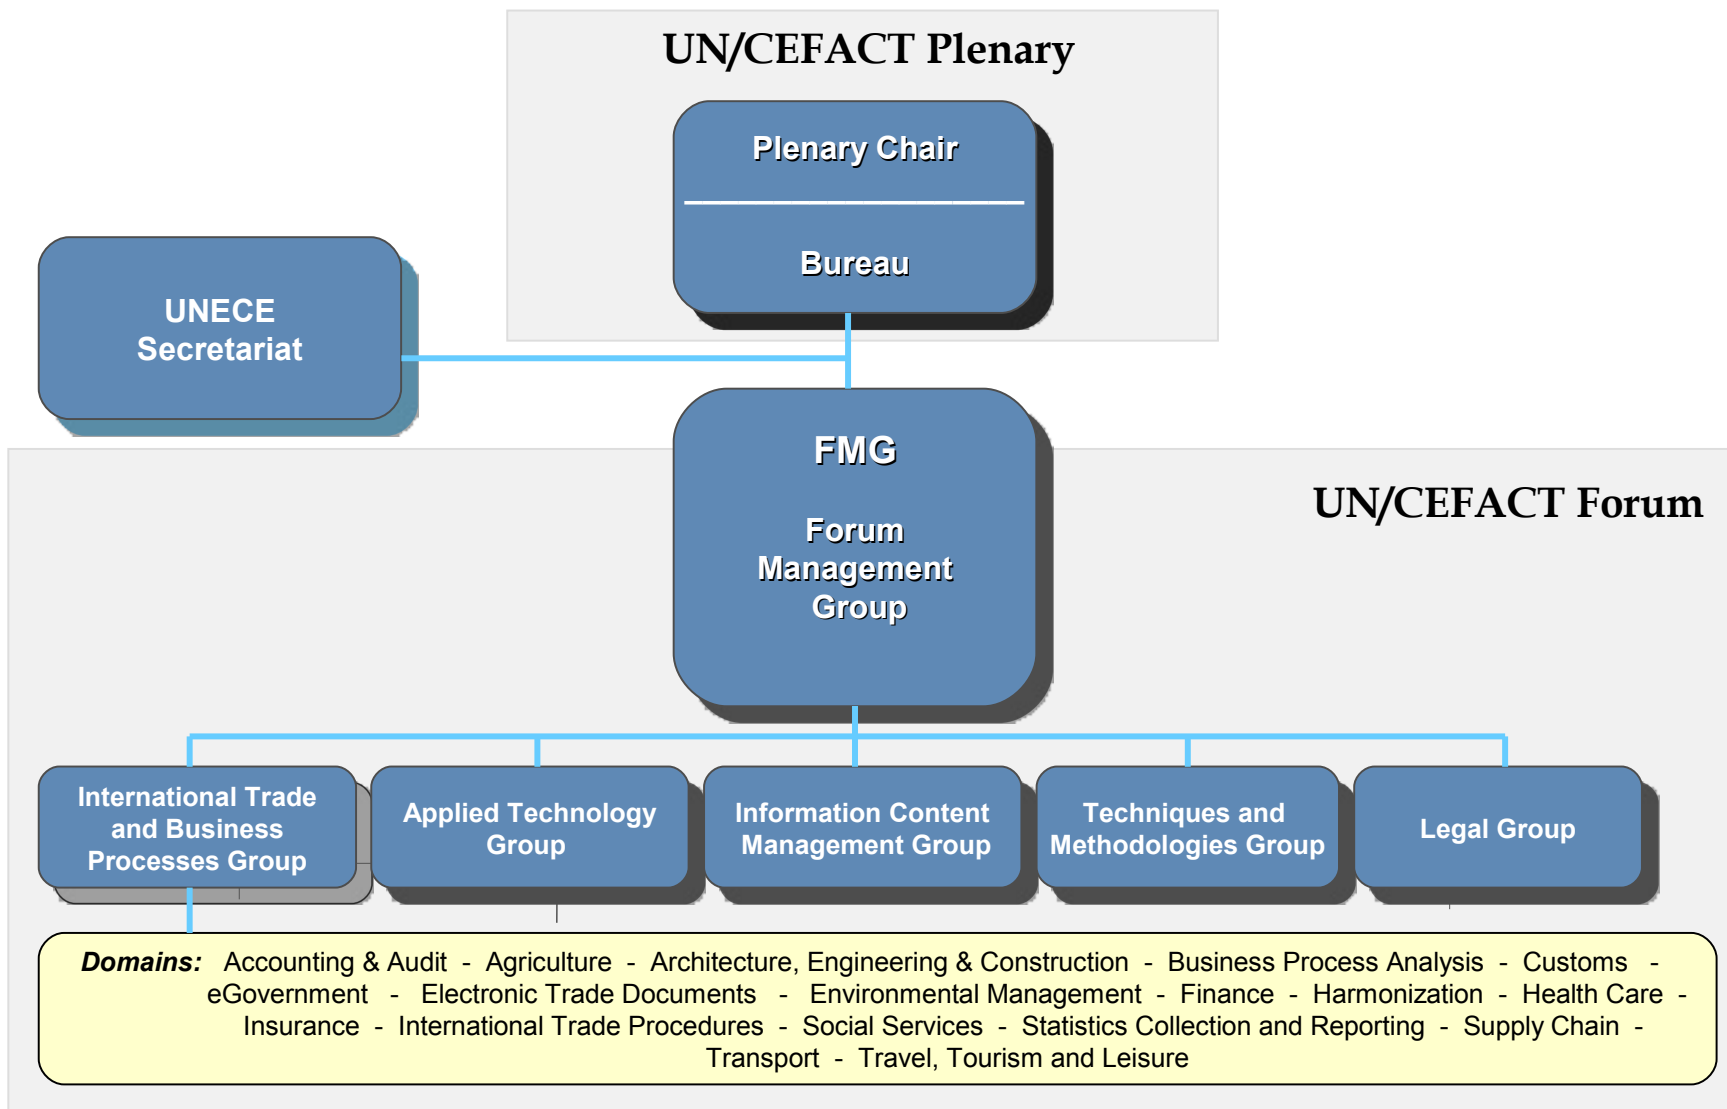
UN/CEFACT Plenary

Plenary Chair

Bureau

UNECE Secretariat

FMG

Forum Management Group

UN/CEFACT Forum

International Trade and Business Processes Group

Applied Technology Group

Information Content Management Group

Techniques and Methodologies Group

Legal Group

**Domains:** Accounting & Audit - Agriculture - Architecture, Engineering & Construction - Business Process Analysis - Customs - eGovernment - Electronic Trade Documents - Environmental Management - Finance - Harmonization - Health Care - Insurance - International Trade Procedures - Social Services - Statistics Collection and Reporting - Supply Chain - Transport - Travel, Tourism and Leisure